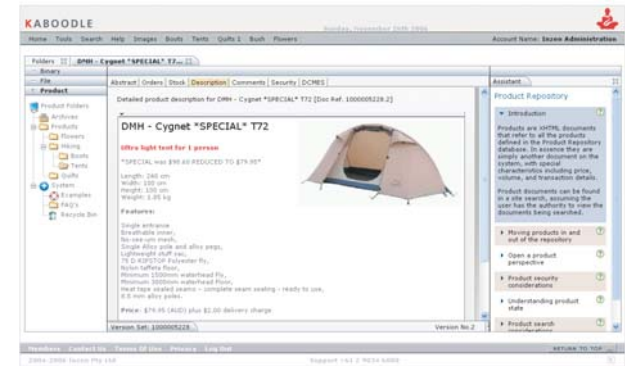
KABOODLE

Sunday, November 20th 2006

Home Tools Search Help Images Boots Tents Quilts 1 Bush Flowers

Account Name: Iezen Administration

Folders

DMH - Cygnet *SPECIAL* T72...

Binary

File

Product

Product Folders

Archives

Products

Flowers

Hiking

Boots

Tents

Quilts

System

Examples

FAQ's

Recycle Bin

Abstract Orders Stock Description Comments Security DCMES

Detailed product description for DMH - Cygnet *SPECIAL* T72 [Doc Ref. 1000005228.2]

DMH - Cygnet *SPECIAL* T72

Ultra light tent for 1 person

*SPECIAL was $98.60 REDUCED TO $79.95*

Length: 240 cm
Width: 100 cm
Height: 100 cm
Weight: 1.05 kg

Features:

Single entrance
Breathable inner,
No-see-um mesh,
Single Alloy pole and alloy pegs,
Lightweight stuff sac,
75 D 420TOP Polyester fly,
Nylon taffeta floor,
Minimum 1500mm waterhead fly,
Minimum 3000mm waterhead floor,
Heat tape sealed seams - complete seam sealing - ready to use,
8.5 mm alloy poles.

Price: $79.95 (AUD) plus $2.00 delivery charge

Version Set: 1000005228

Version No.2

Assistant

Product Repository

Introduction

Products are XHTML documents that refer to all the products defined in the Product Repository database. In essence they are simply another document on the system, with special characteristics including price, volume, and transaction details.

Product documents can be found in a site search, assuming the user has the authority to view the documents being searched.

Moving products in and out of the repository

Open a product perspective

Product security considerations

Understanding product state

Product search considerations

Members Contact Us Terms Of Use Privacy Log Out

RETURN TO TOP

2004-2006 Iezen Pty Ltd

Support +61 2 9034 6000